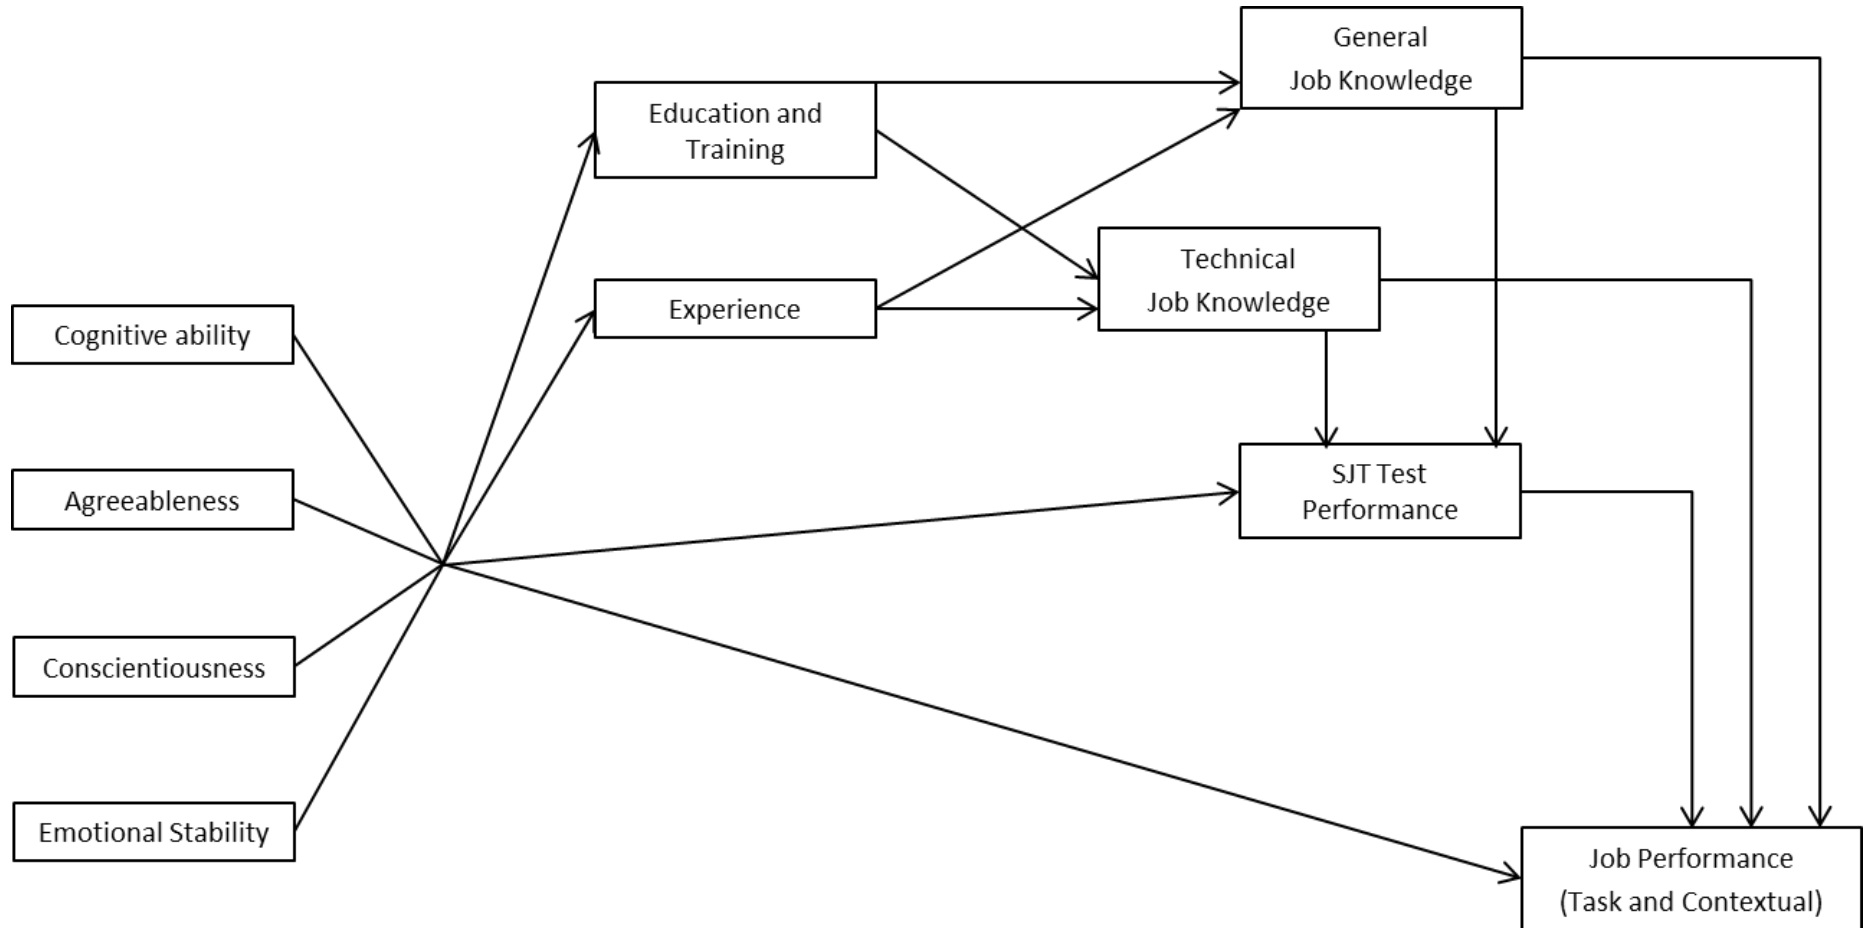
General Job Knowledge

Education and Training

Technical Job Knowledge

Cognitive ability

Experience

Agreeableness

SJT Test Performance

Conscientiousness

Emotional Stability

Job Performance (Task and Contextual)